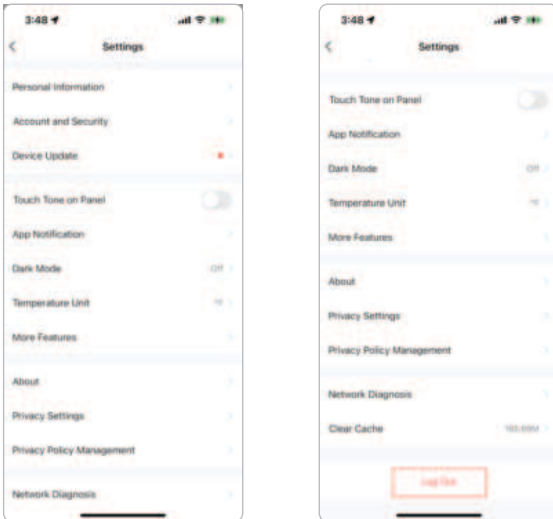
3:48

Settings

Personal Information

Account and Security

Device Update

Touch Tone on Panel

App Notification

Dark Mode Off

Temperature Unit °F

More Features

About

Privacy Settings

Privacy Policy Management

Network Diagnosis

3:48

Settings

Touch Tone on Panel

App Notification

Dark Mode Off

Temperature Unit °F

More Features

About

Privacy Settings

Privacy Policy Management

Network Diagnosis

Clear Cache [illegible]

Log Out